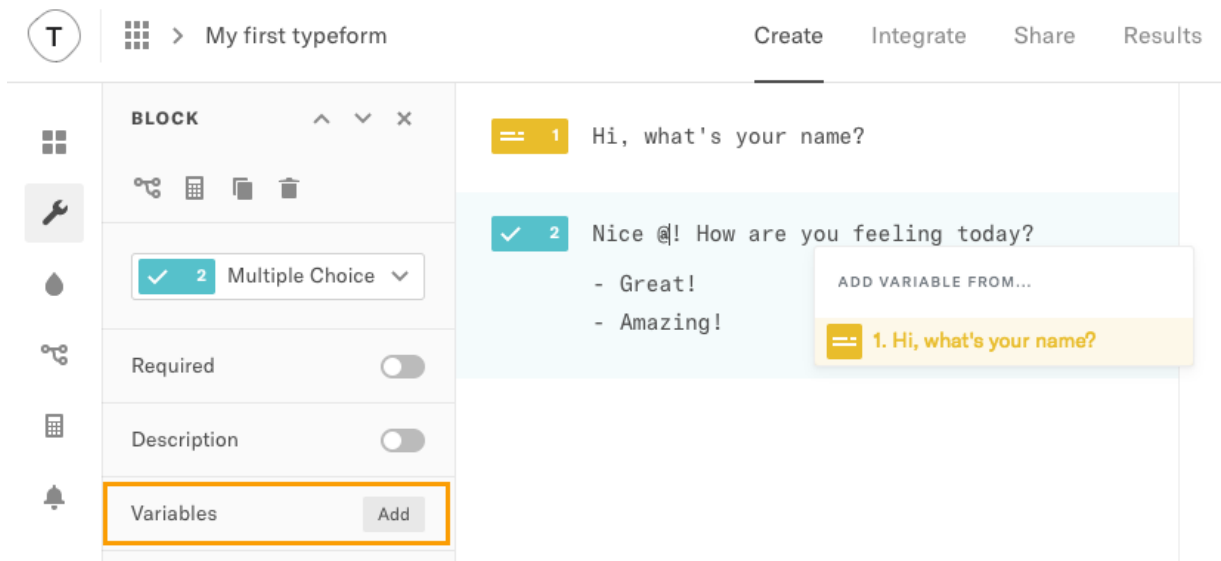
T

My first typeform

Create Integrate Share Results

BLOCK

2 Multiple Choice

Required

Description

Variables Add

1 Hi, what's your name?

2 Nice @! How are you feeling today?

- Great!

- Amazing!

ADD VARIABLE FROM...

1. Hi, what's your name?